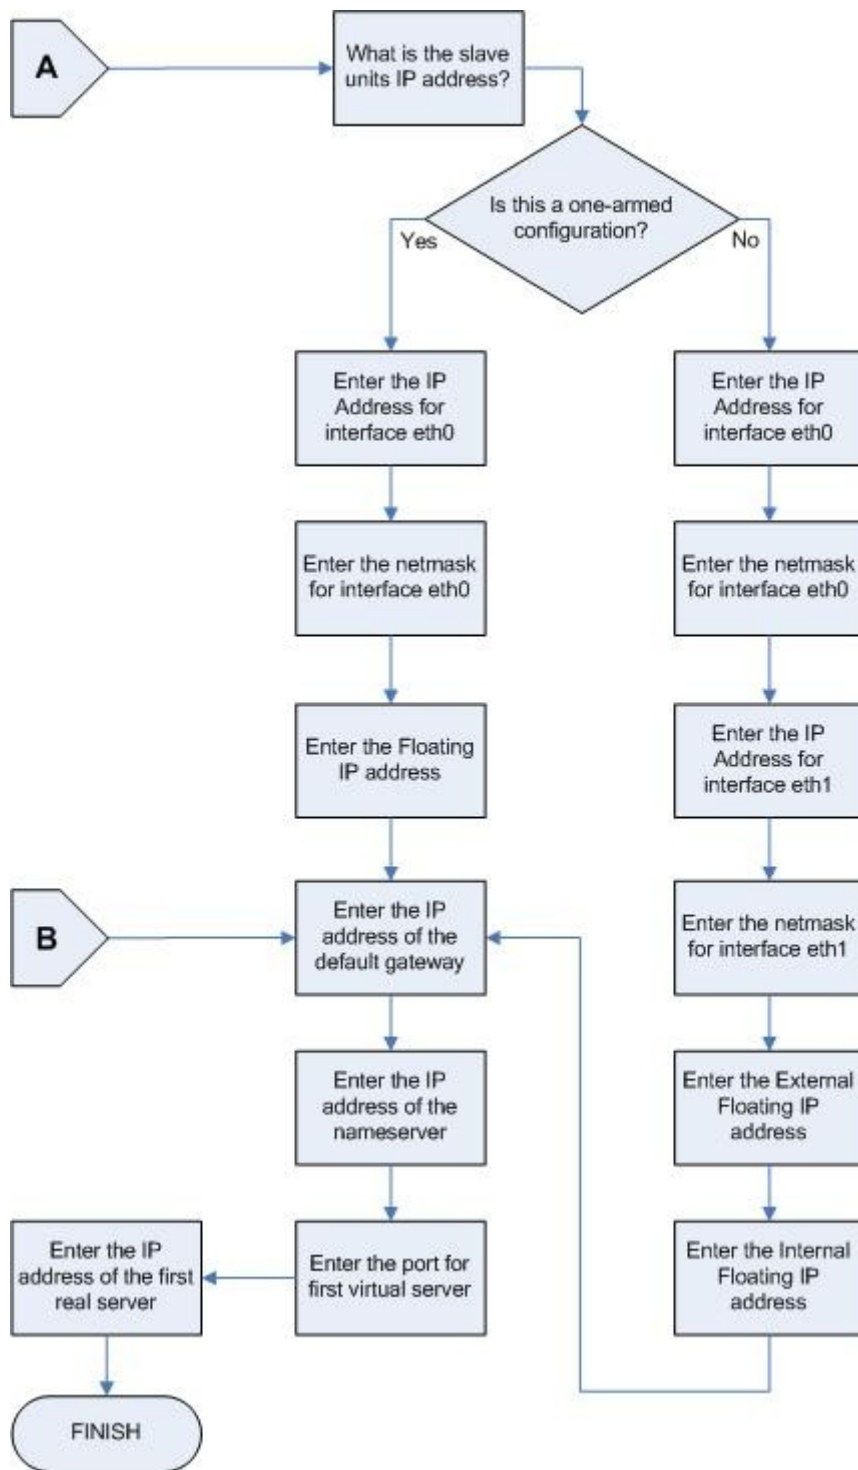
A

What is the slave units IP address?

Is this a one-armed configuration?

Yes

No

Enter the IP Address for interface eth0

Enter the netmask for interface eth0

Enter the Floating IP address

Enter the IP Address for interface eth0

Enter the netmask for interface eth0

Enter the IP Address for interface eth1

Enter the netmask for interface eth1

Enter the External Floating IP address

Enter the Internal Floating IP address

B

Enter the IP address of the default gateway

Enter the IP address of the nameserver

Enter the port for first virtual server

Enter the IP address of the first real server

FINISH